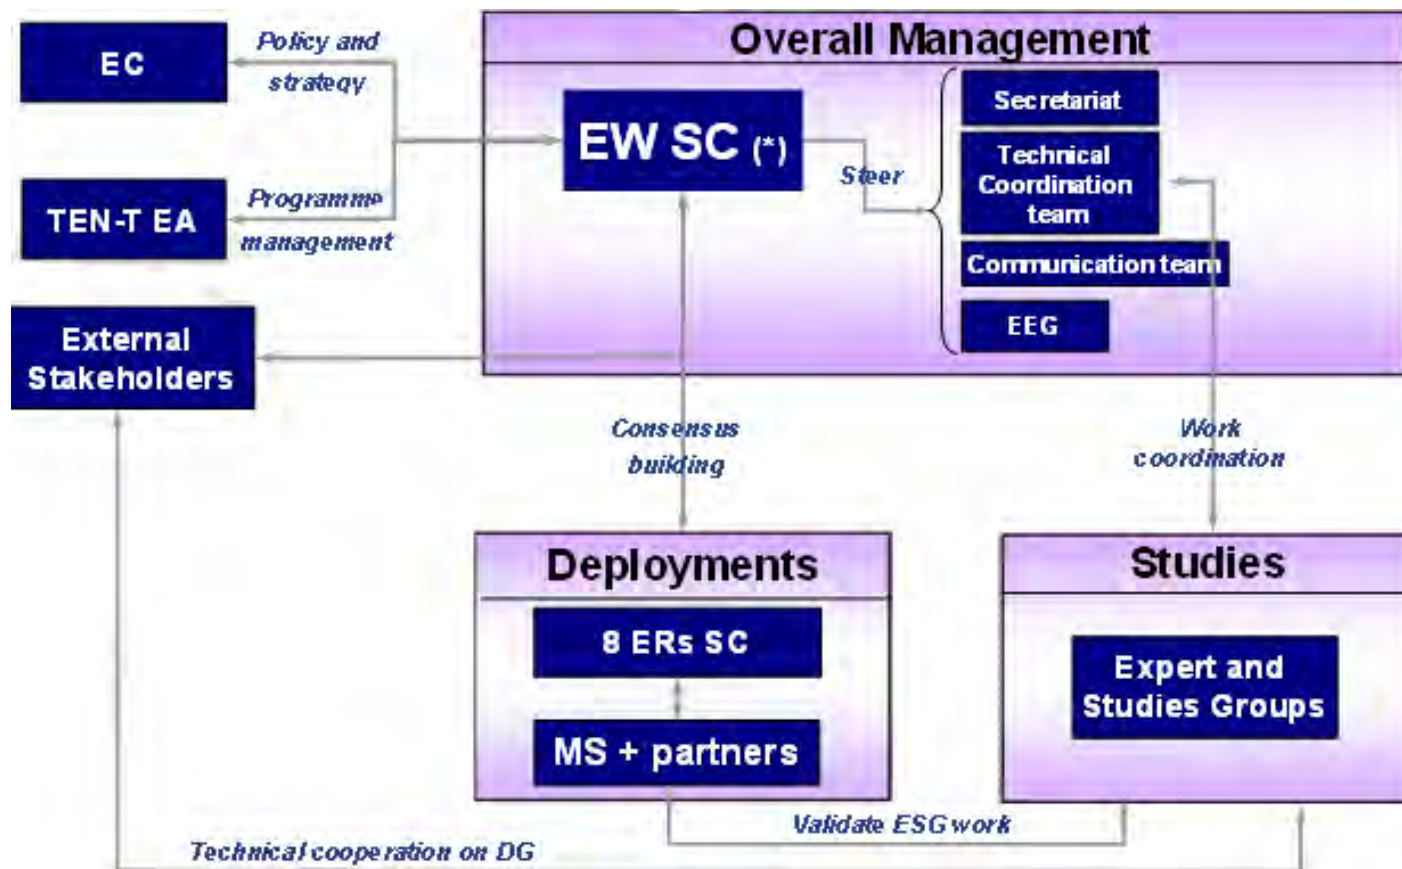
EC

Policy and strategy

TEN-T EA

Programme management

Overall Management

EW SC (*)

Steer

Secretariat

Technical Coordination team

Communication team

EEG

External Stakeholders

Consensus building

Work coordination

Deployments

8 ERs SC

MS + partners

Studies

Expert and Studies Groups

Validate ESG work

Technical cooperation on DG